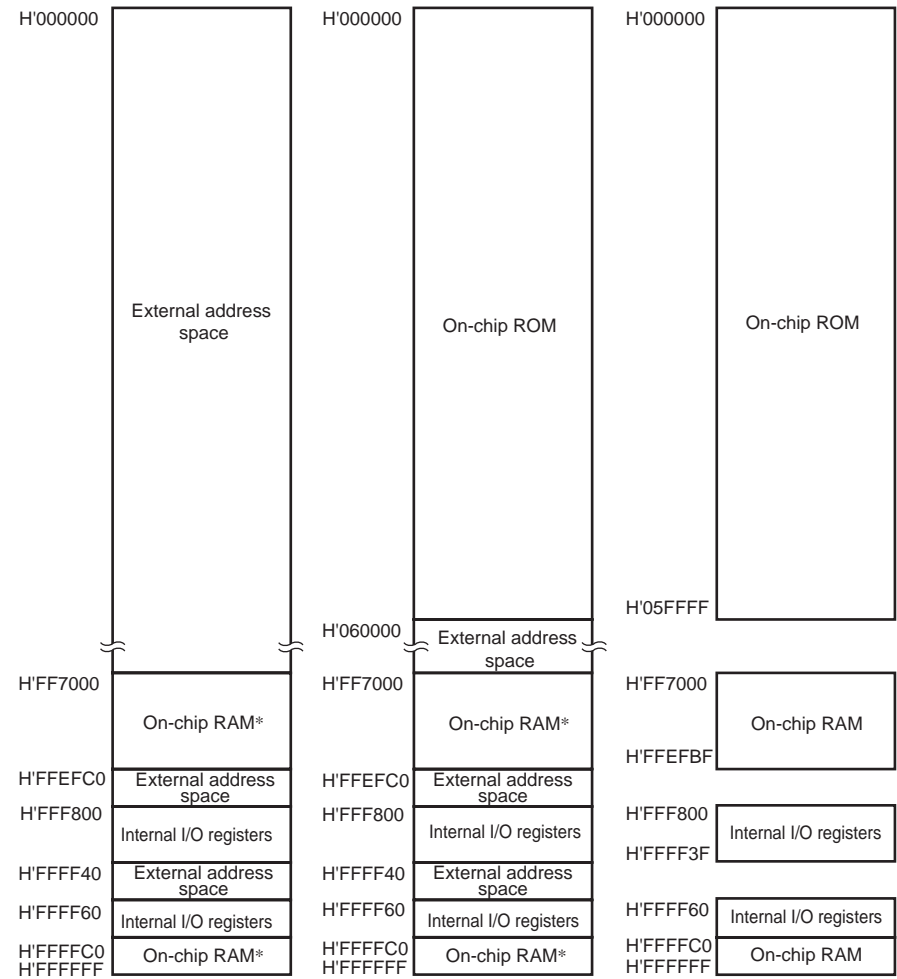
H'000000

External address space

H'FF7000

On-chip RAM*

H'FFEFC0

External address space

H'FFF800

Internal I/O registers

H'FFFF40

External address space

H'FFFF60

Internal I/O registers

H'FFFFC0
H'FFFFFF

On-chip RAM*

H'000000

On-chip ROM

H'060000

External address space

H'FF7000

On-chip RAM*

H'FFEFC0

External address space

H'FFF800

Internal I/O registers

H'FFFF40

External address space

H'FFFF60

Internal I/O registers

H'FFFFC0
H'FFFFFF

On-chip RAM*

H'000000

On-chip ROM

H'05FFFF

H'FF7000

On-chip RAM

H'FFEFBF

H'FFF800

Internal I/O registers

H'FFFF3F

H'FFFF60

Internal I/O registers

H'FFFFC0
H'FFFFFF

On-chip RAM